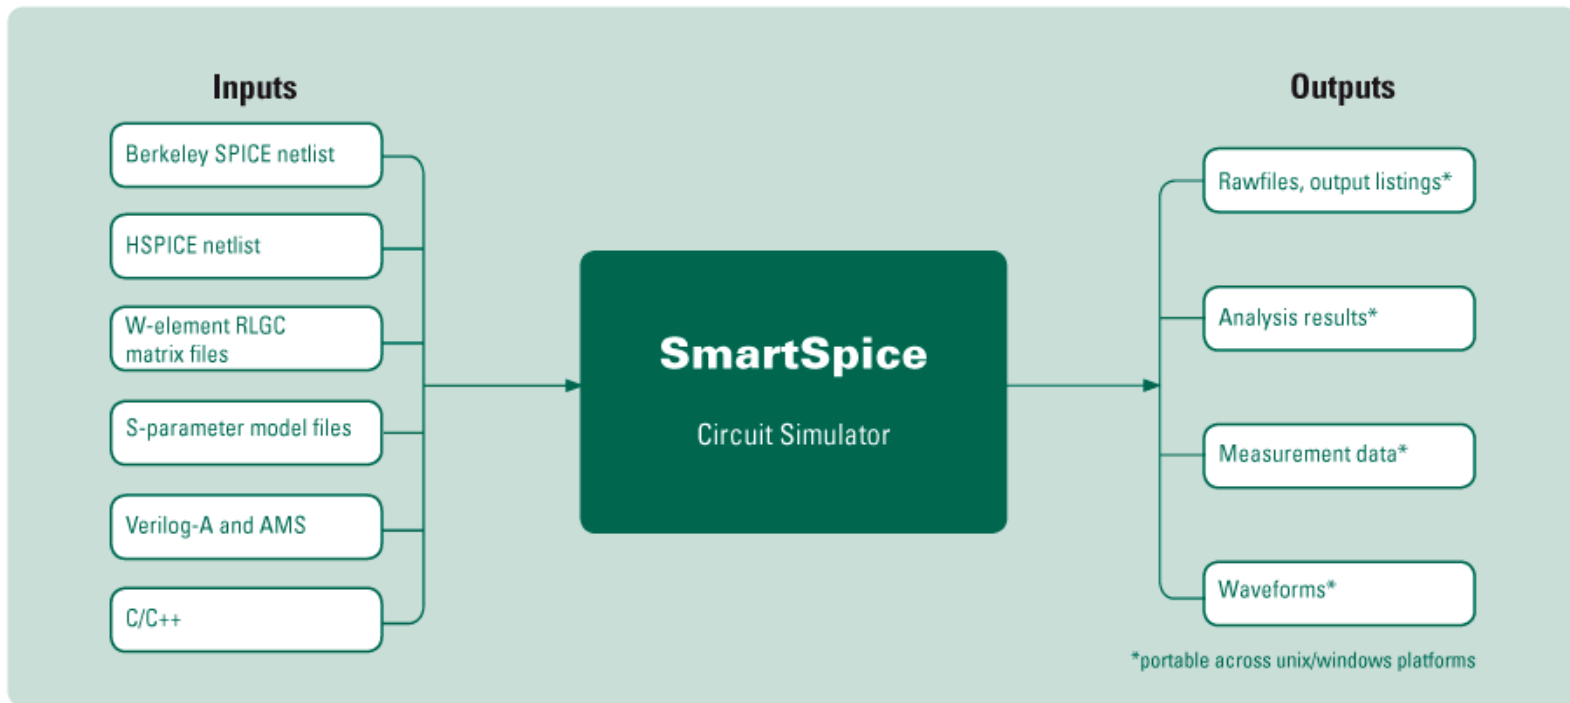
Inputs

Berkeley SPICE netlist

HSPICE netlist

W-element RLGC matrix files

S-parameter model files

Verilog-A and AMS

C/C++

SmartSpice

Circuit Simulator

Outputs

Rawfiles, output listings*

Analysis results*

Measurement data*

Waveforms*

*portable across unix/windows platforms